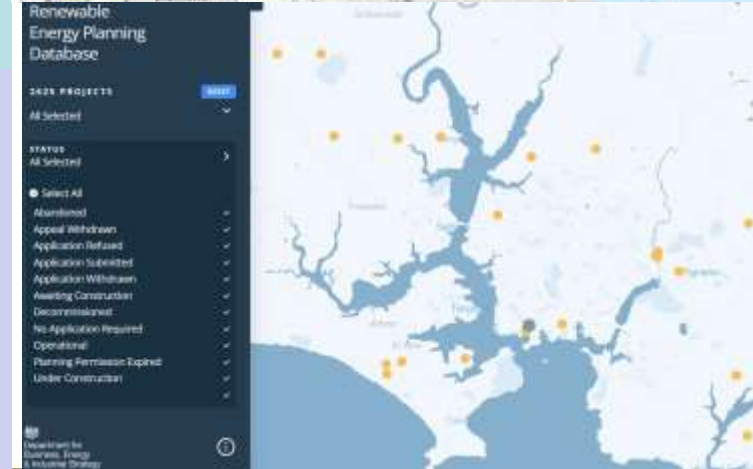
Renewable Energy Planning Database

3425 PROJECTS

RESET

All Selected

STATUS
All Selected

Select All
Abandoned
Appeal Withdrawn
Application Refused
Application Submitted
Application Withdrawn
Awaiting Construction
Decommissioned
No Application Required
Operational
Planning Permission Expired
Under Construction

Department for Business, Energy & Industrial Strategy